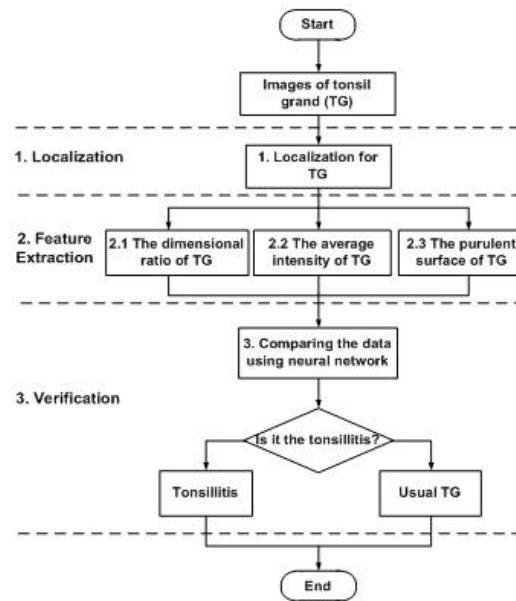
Start

Images of tonsil grand (TG)

1. Localization

1. Localization for TG

2. Feature Extraction

2.1 The dimensional ratio of TG

2.2 The average intensity of TG

2.3 The purulent surface of TG

3. Comparing the data using neural network

3. Verification

Is it the tonsillitis?

Tonsillitis

Usual TG

End